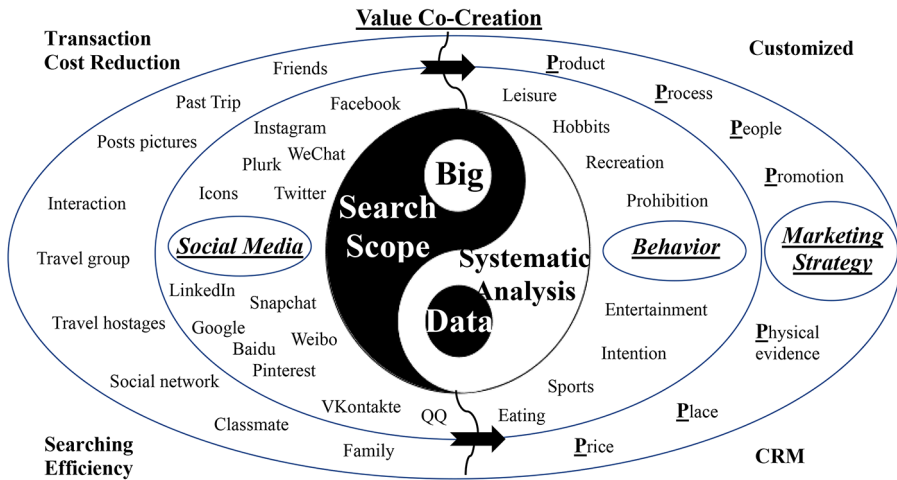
Value Co-Creation

Transaction Cost Reduction

Customized

Friends
Past Trip
Facebook
Instagram
Posts pictures
Plurk
WeChat
Icons
Twitter
Interaction
Social Media
Travel group
LinkedIn
Snapchat
Travel hostages
Google
Weibo
Baidu
Pinterest
Social network
VKontakte
Classmate
QQ
Family

Big
Search Scope
Systematic Analysis
Data

Leisure
Hobbits
Recreation
Prohibition
Behavior
Entertainment
Intention
Sports
Eating

Product
Process
People
Promotion
Marketing Strategy
Physical evidence
Place
Price

Searching Efficiency

CRM